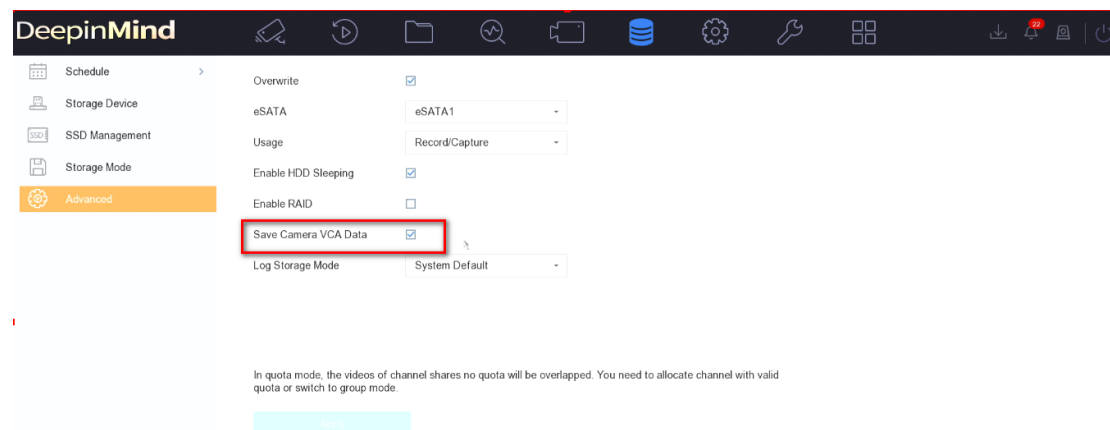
DeepinMind

22

Schedule

Storage Device

SSD Management

Storage Mode

Advanced

Overwrite ☑

eSATA eSATA1

Usage Record/Capture

Enable HDD Sleeping ☑

Enable RAID ☐

Save Camera VCA Data ☑

Log Storage Mode System Default

In quota mode, the videos of channel shares no quota will be overlapped. You need to allocate channel with valid quota or switch to group mode.

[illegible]